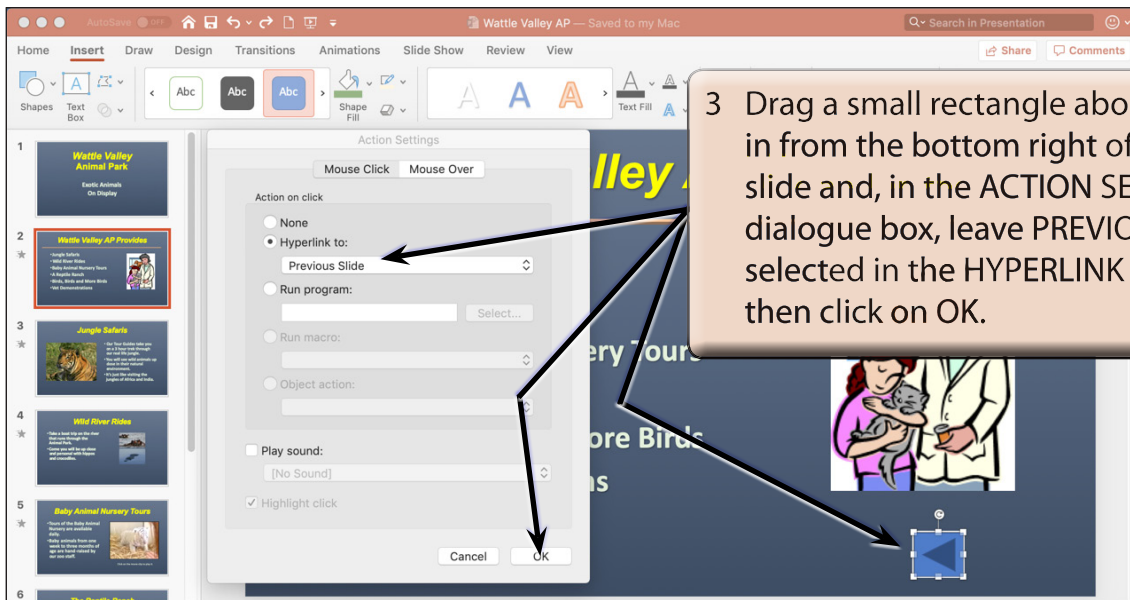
AutoSave OFF

Wattle Valley AP — Saved to my Mac

Search in Presentation

Home Insert Draw Design Transitions Animations Slide Show Review View

Share Comments

Shapes Text Box

Abc Abc Abc

Shape Fill

Text Fill

1

Wattle Valley Animal Park

Exotic Animals On Display

2

Wattle Valley AP Provides

3

Jungle Safaris

4

Wild River Rides

5

Baby Animal Nursery Tours

6

Action Settings

Mouse Click Mouse Over

Action on click

None

Hyperlink to:

Previous Slide

Run program:

Select...

Run macro:

Object action:

Play sound:

[No Sound]

Highlight click

Cancel OK

lley

ery Tours

ore Birds

ns

3 Drag a small rectangle abo in from the bottom right of slide and, in the ACTION SE dialogue box, leave PREVIO selected in the HYPERLINK then click on OK.